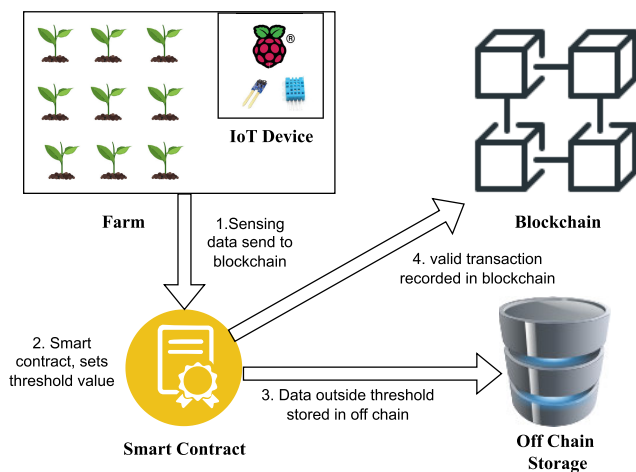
®

IoT Device

Farm

Blockchain

1.Sensing data send to blockchain

4. valid transaction recorded in blockchain

2. Smart contract, sets threshold value

3. Data outside threshold stored in off chain

Smart Contract

Off Chain Storage